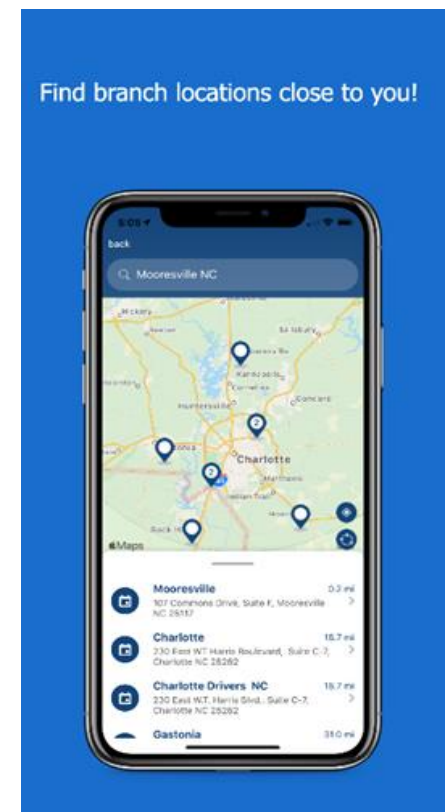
Find branch locations close to you!

back

Mooresville NC

Charlotte

Maps

Mooresville
107 Commons Drive, Suite F, Mooresville NC 28117
0.3 mi

Charlotte
230 East WT Harris Boulevard, Suite C-7, Charlotte NC 28262
15.7 mi

Charlotte Drivers NC
230 East W.T. Harris Blvd., Suite C-7, Charlotte NC 28262
15.7 mi

Gastonia
31.0 mi